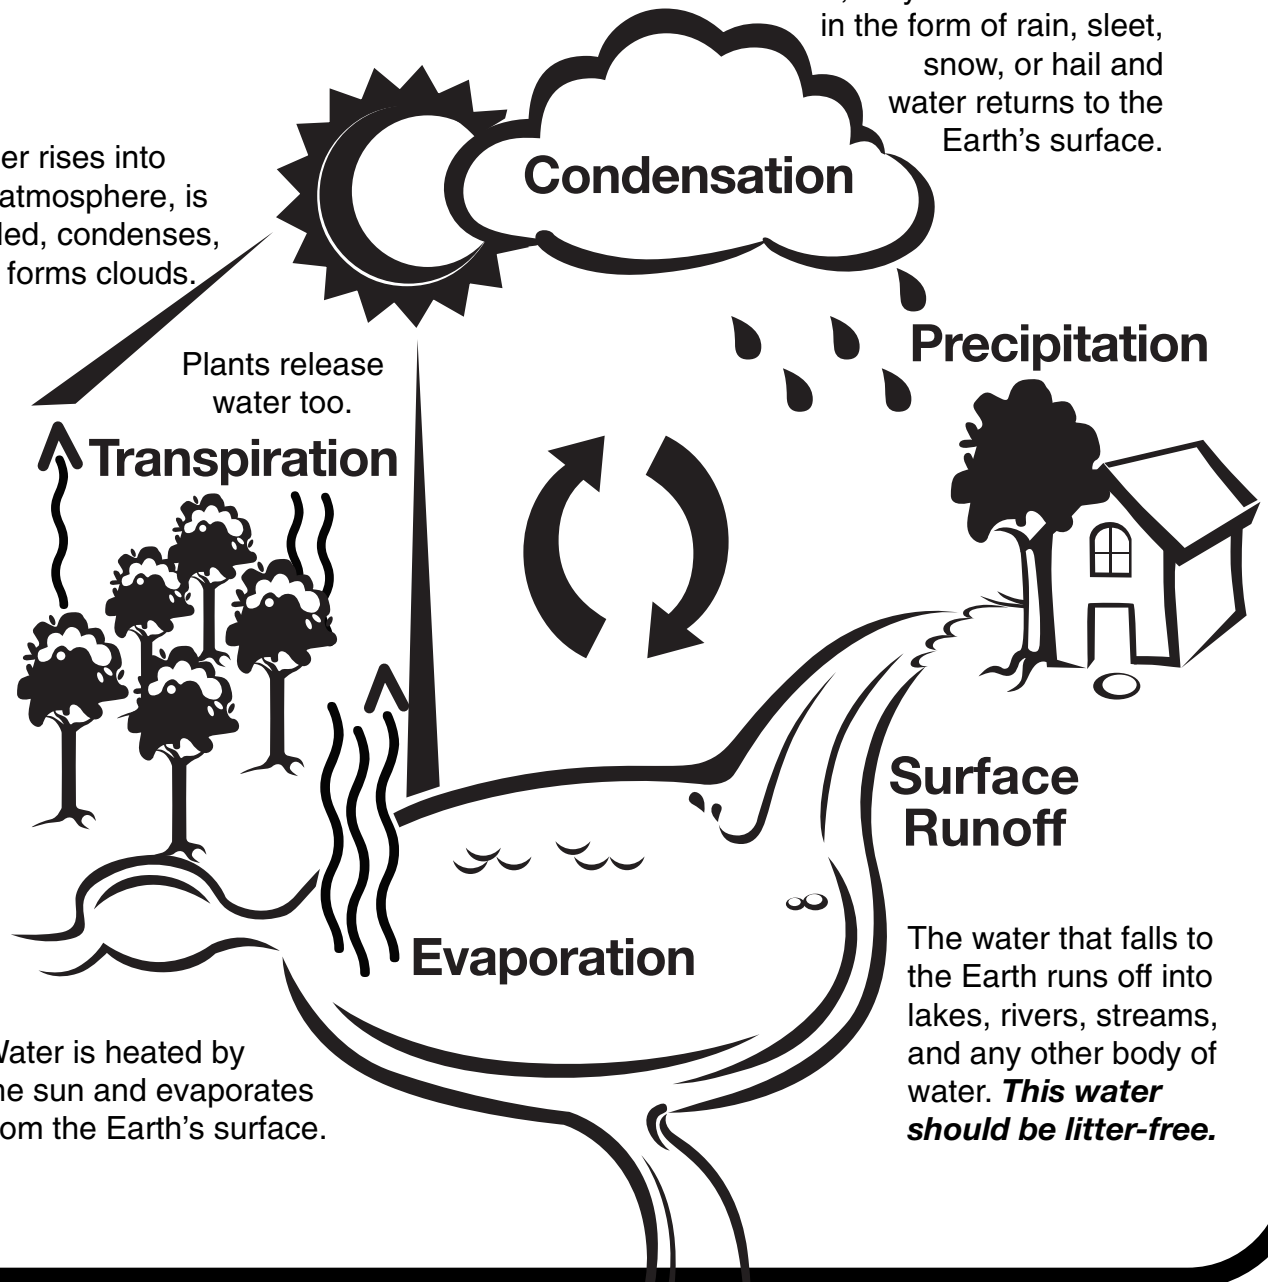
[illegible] in the form of rain, sleet, snow, or hail and water returns to the Earth's surface.

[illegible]er rises into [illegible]atmosphere, is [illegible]led, condenses, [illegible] forms clouds.

Condensation

Precipitation

Plants release water too.

Transpiration

Surface Runoff

Evaporation

The water that falls to the Earth runs off into lakes, rivers, streams, and any other body of water. ***This water should be litter-free.***

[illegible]ater is heated by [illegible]e sun and evaporates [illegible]om the Earth's surface.